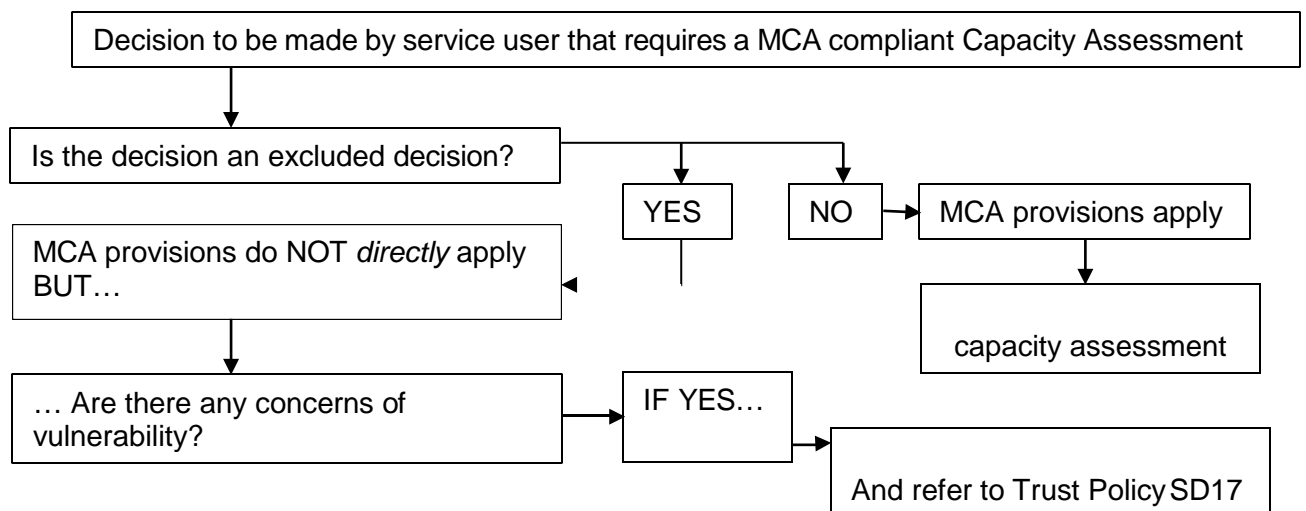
Decision to be made by service user that requires a MCA compliant Capacity Assessment

Is the decision an excluded decision?

YES

NO

MCA provisions apply

MCA provisions do NOT *directly* apply BUT…

capacity assessment

… Are there any concerns of vulnerability?

IF YES…

And refer to Trust Policy SD17